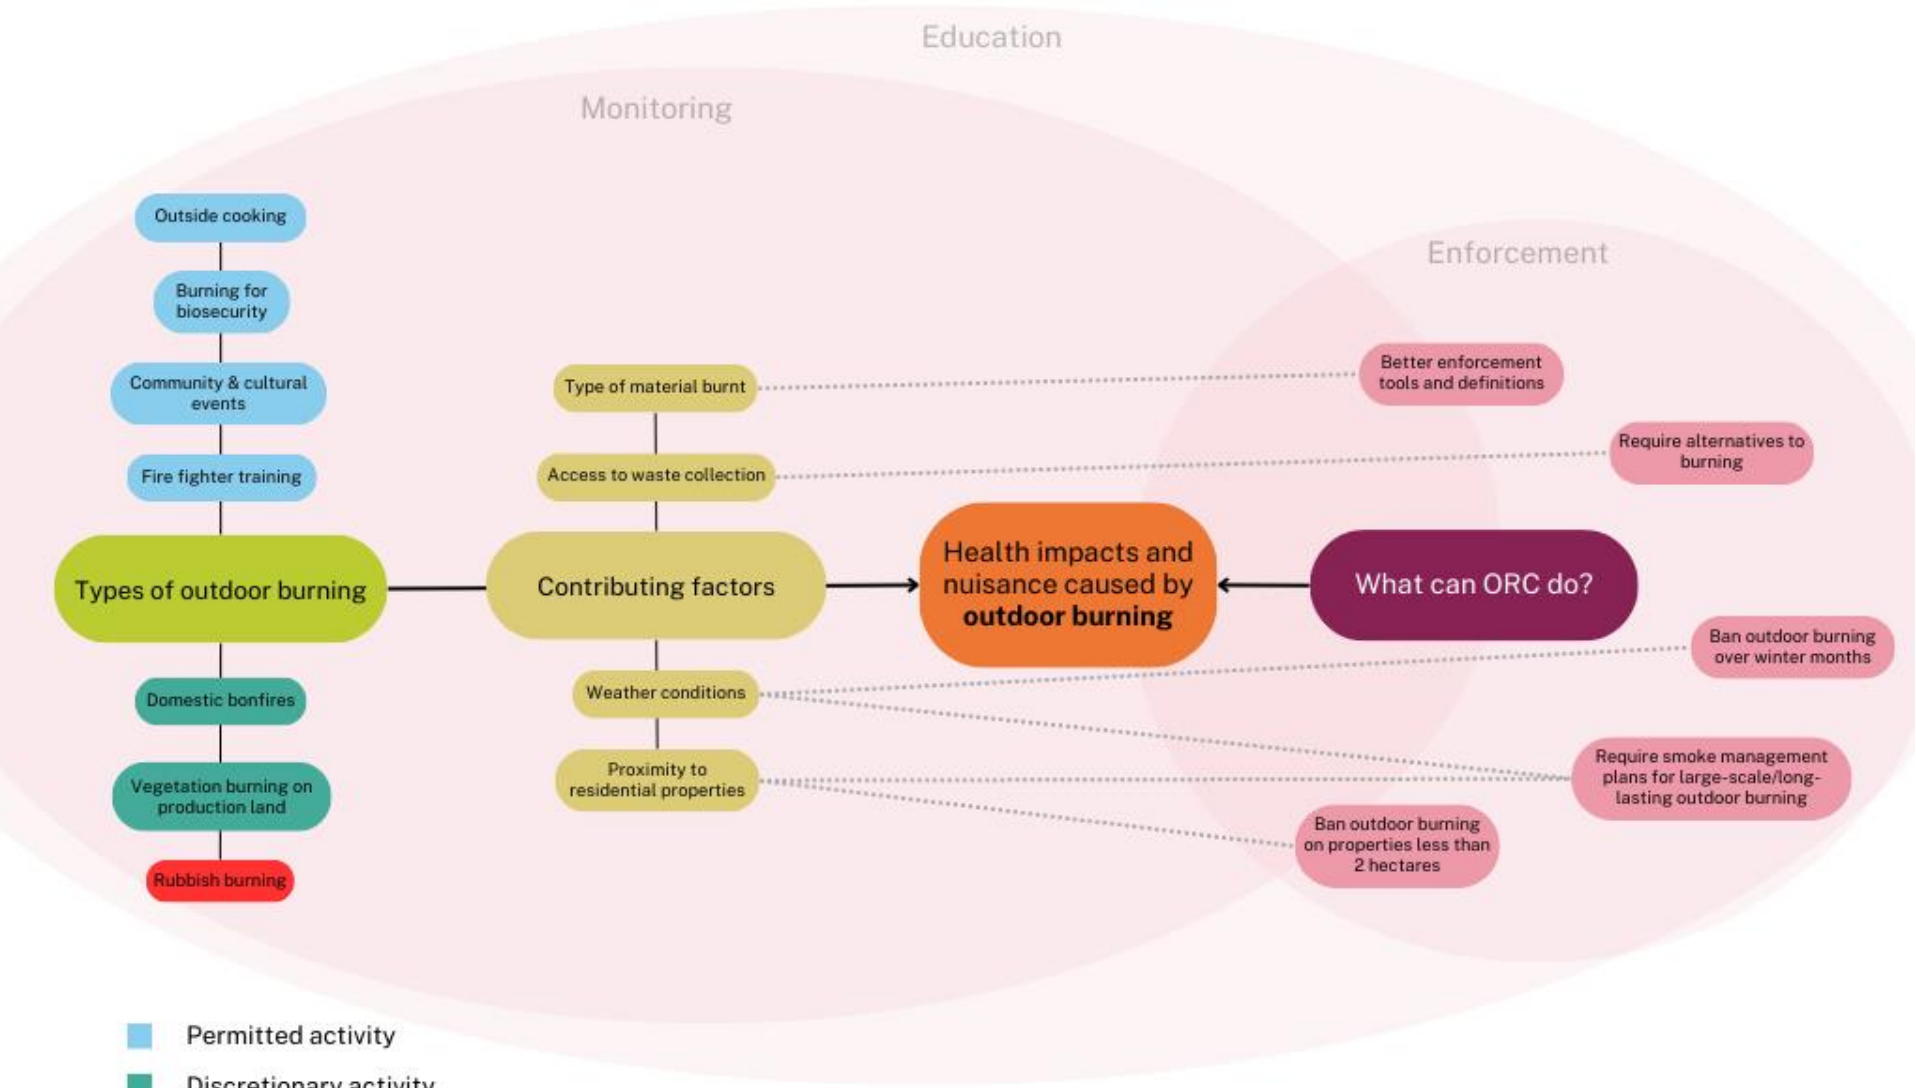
Education

Monitoring

Enforcement

Outside cooking

Burning for biosecurity

Community & cultural events

Fire fighter training

Types of outdoor burning

Domestic bonfires

Vegetation burning on production land

Rubbish burning

Type of material burnt

Access to waste collection

Contributing factors

Weather conditions

Proximity to residential properties

Health impacts and nuisance caused by **outdoor burning**

What can ORC do?

Better enforcement tools and definitions

Require alternatives to burning

Ban outdoor burning over winter months

Require smoke management plans for large-scale/long-lasting outdoor burning

Ban outdoor burning on properties less than 2 hectares

Permitted activity

Discretionary activity